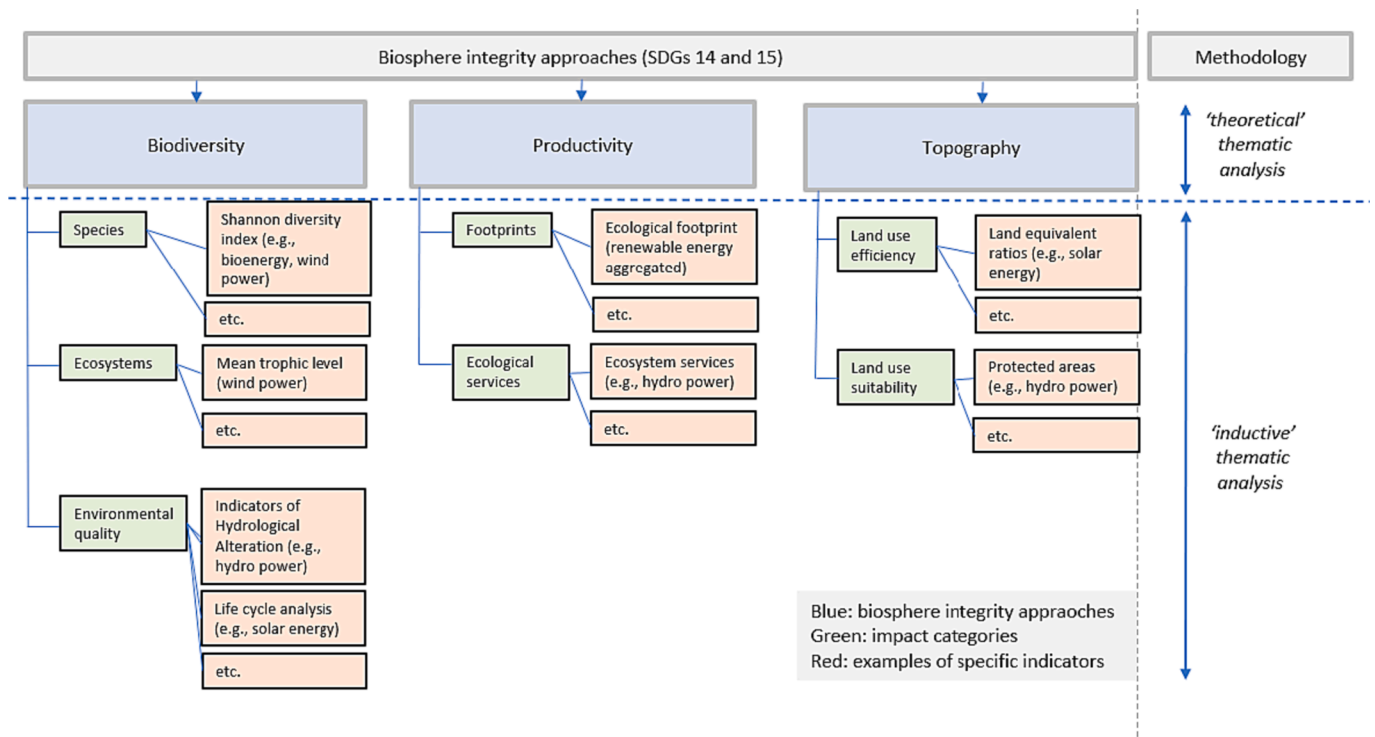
Biosphere integrity approaches (SDGs 14 and 15)

Methodology

Biodiversity

Productivity

Topography

'theoretical' thematic analysis

Species

Shannon diversity index (e.g., bioenergy, wind power)

etc.

Ecosystems

Mean trophic level (wind power)

etc.

Environmental quality

Indicators of Hydrological Alteration (e.g., hydro power)

Life cycle analysis (e.g., solar energy)

etc.

Footprints

Ecological footprint (renewable energy aggregated)

etc.

Ecological services

Ecosystem services (e.g., hydro power)

etc.

Land use efficiency

Land equivalent ratios (e.g., solar energy)

etc.

Land use suitability

Protected areas (e.g., hydro power)

etc.

'inductive' thematic analysis

Blue: biosphere integrity appraoches
Green: impact categories
Red: examples of specific indicators